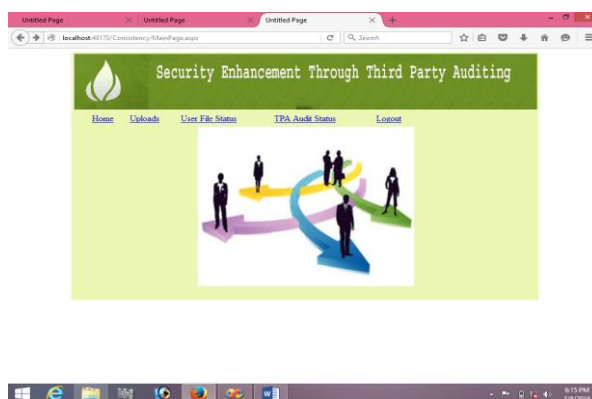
Untitled Page
Untitled Page
Untitled Page
localhost:49170/Consistency/MainPage.aspx
Search

Security Enhancement Through Third Party Auditing

Home Uploads User File Status TPA Audit Status Logout

6:15 PM
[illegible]